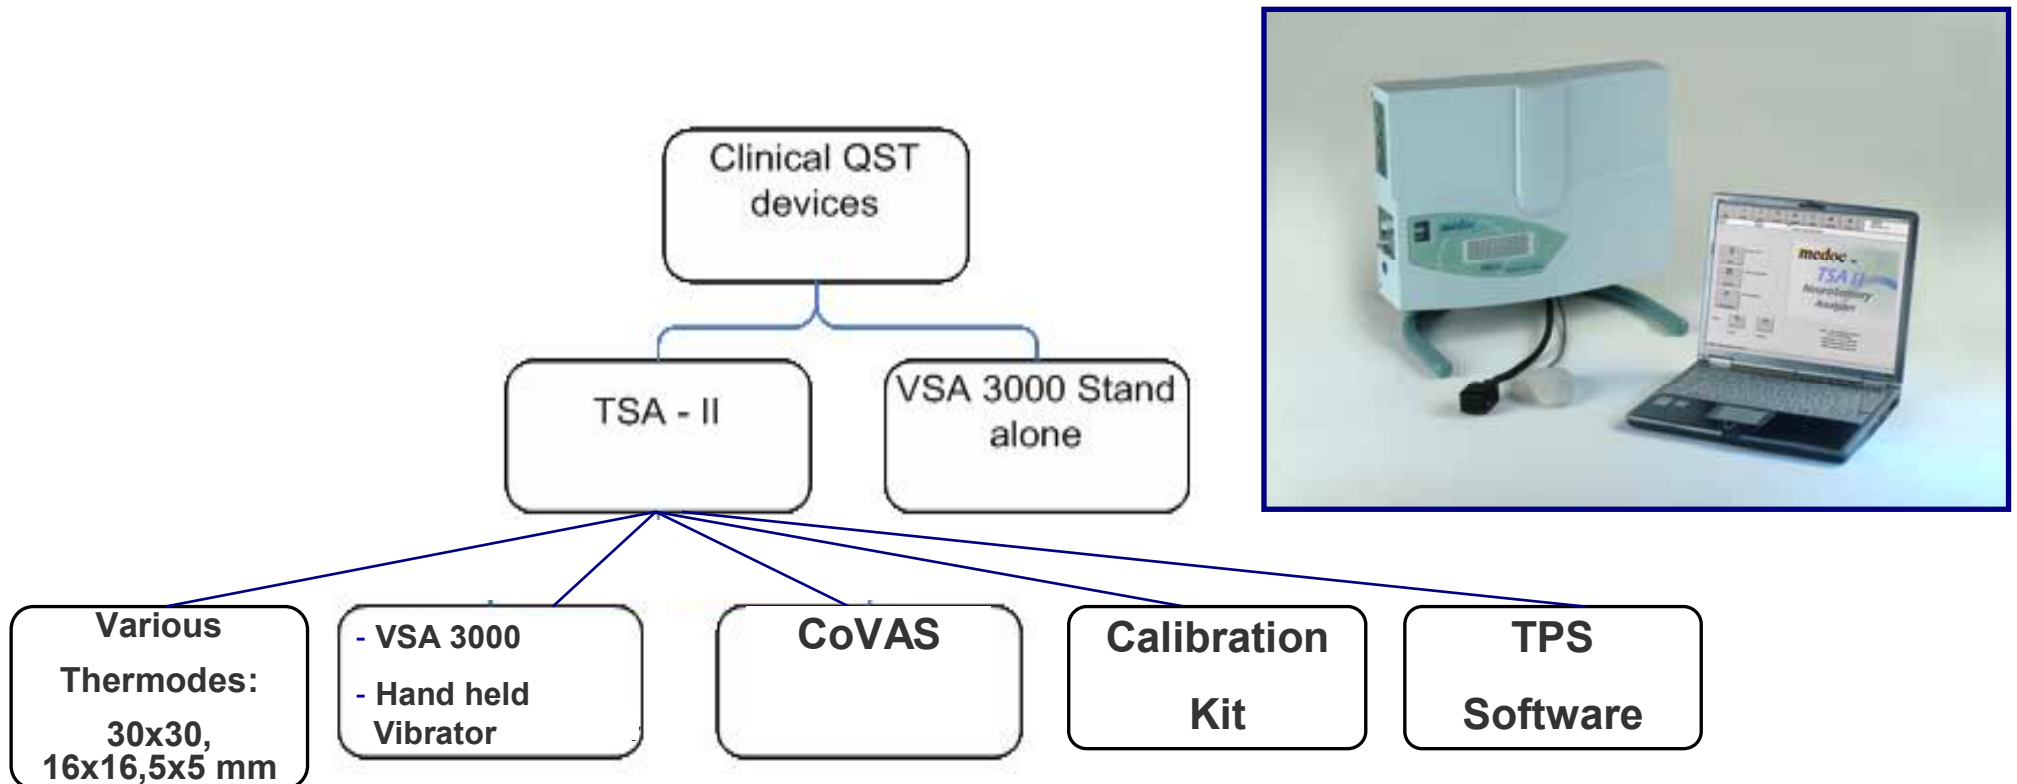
Clinical QST devices

TSA - II

VSA 3000 Stand alone

Various Thermodes: 30x30, 16x16,5x5 mm

- VSA 3000
- Hand held Vibrator

CoVAS

Calibration Kit

TPS Software

medoc

TSA II

Neurosensory Analyzer